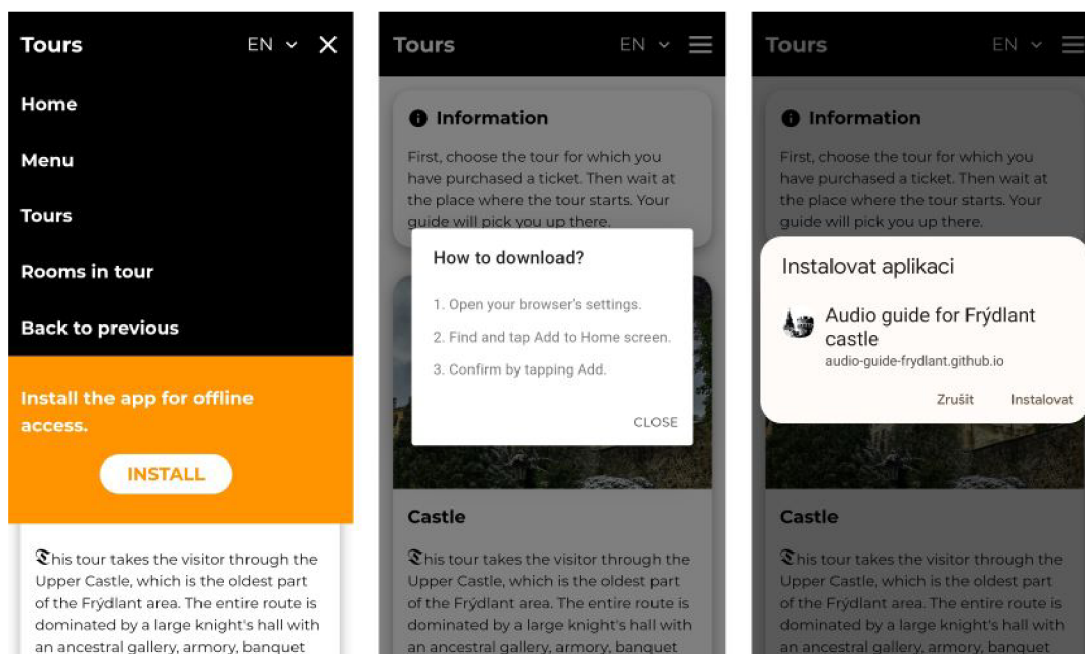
Tours EN

Home

Menu

Tours

Rooms in tour

Back to previous

Install the app for offline access.

INSTALL

This tour takes the visitor through the Upper Castle, which is the oldest part of the Frýdlant area. The entire route is dominated by a large knight's hall with an ancestral gallery, armory, banquet

Tours EN

Information

First, choose the tour for which you have purchased a ticket. Then wait at the place where the tour starts. Your guide will pick you up there.

How to download?

1. Open your browser's settings.

2. Find and tap Add to Home screen.

3. Confirm by tapping Add.

CLOSE

Castle

This tour takes the visitor through the Upper Castle, which is the oldest part of the Frýdlant area. The entire route is dominated by a large knight's hall with an ancestral gallery, armory, banquet

Tours EN

Information

First, choose the tour for which you have purchased a ticket. Then wait at the place where the tour starts. Your guide will pick you up there.

Instalovat aplikaci

Audio guide for Frýdlant castle

audio-guide-frydlant.github.io

Zrušit Instalovat

Castle

This tour takes the visitor through the Upper Castle, which is the oldest part of the Frýdlant area. The entire route is dominated by a large knight's hall with an ancestral gallery, armory, banquet